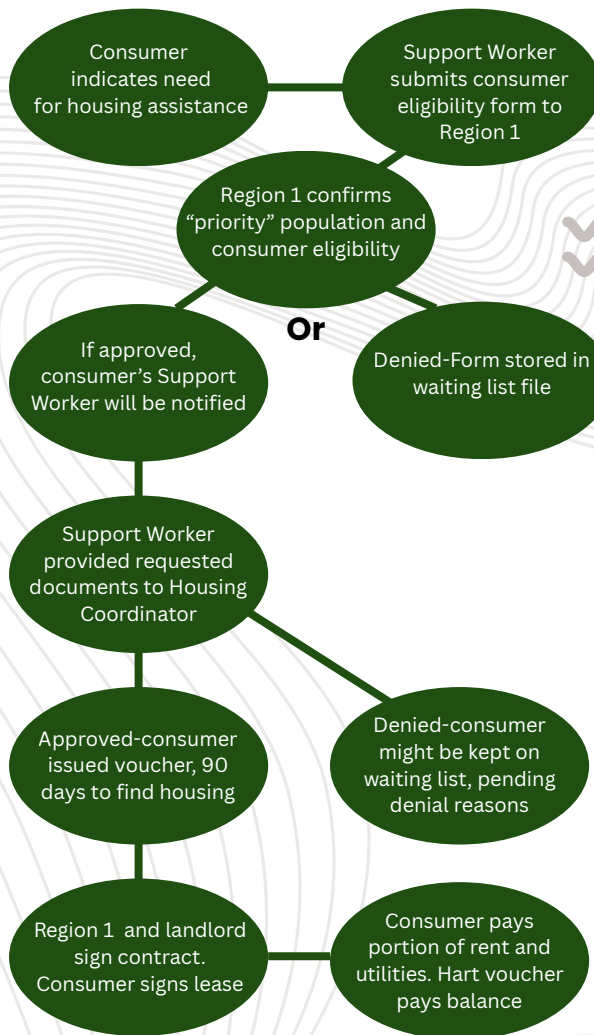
Consumer indicates need for housing assistance

Support Worker submits consumer eligibility form to Region 1

Region 1 confirms “priority” population and consumer eligibility

Or

If approved, consumer’s Support Worker will be notified

Denied-Form stored in waiting list file

Support Worker provided requested documents to Housing Coordinator

Approved-consumer issued voucher, 90 days to find housing

Denied-consumer might be kept on waiting list, pending denial reasons

Region 1 and landlord sign contract. Consumer signs lease

Consumer pays portion of rent and utilities. Hart voucher pays balance